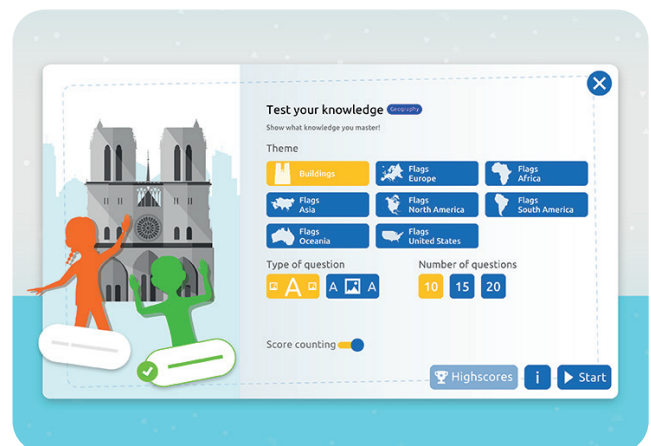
Test your knowledge Geography
Show what knowledge you master!

Theme

Buildings
Flags Europe
Flags Africa
Flags Asia
Flags North America
Flags South America
Flags Oceania
Flags United States

Type of question
A
A A

Number of questions
10 15 20

Score counting

Highscores
i
Start